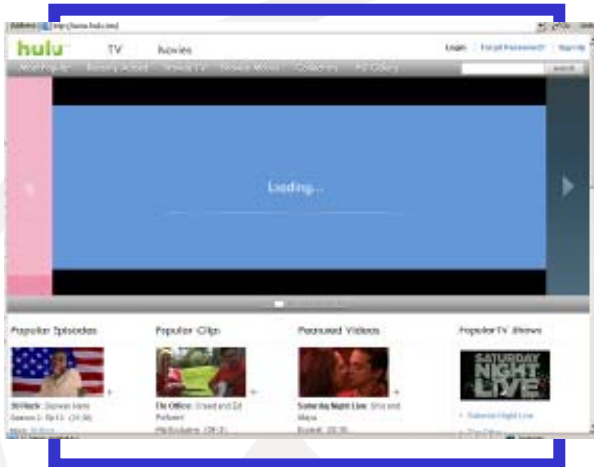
Address http://www.hulu.com/

hulu TV Movies

Login Forgot Password? Sign Up

Most Popular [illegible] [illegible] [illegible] Collections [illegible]

Search

Loading...

Popular Episodes

Popular Clips

Featured Videos

Popular TV Shows

30 Rock: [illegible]

The Office: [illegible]

Saturday Night Live: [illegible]

SATURDAY NIGHT LIVE

Saturday Night Live

The Office